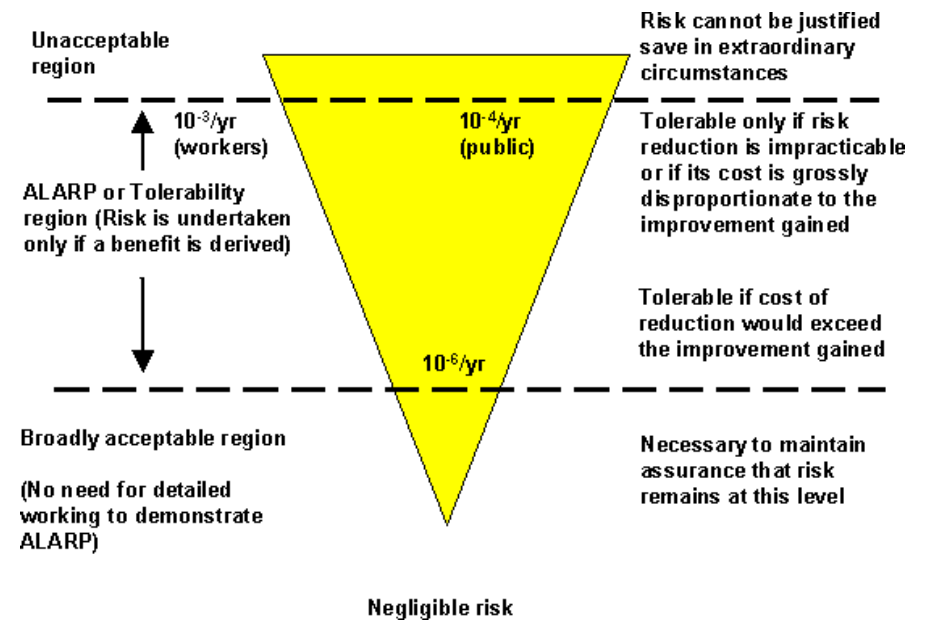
Unacceptable region

Risk cannot be justified save in extraordinary circumstances

$10^{-3}$/yr (workers)

$10^{-4}$/yr (public)

Tolerable only if risk reduction is impracticable or if its cost is grossly disproportionate to the improvement gained

ALARP or Tolerability region (Risk is undertaken only if a benefit is derived)

Tolerable if cost of reduction would exceed the improvement gained

$10^{-6}$/yr

Broadly acceptable region

(No need for detailed working to demonstrate ALARP)

Necessary to maintain assurance that risk remains at this level

Negligible risk